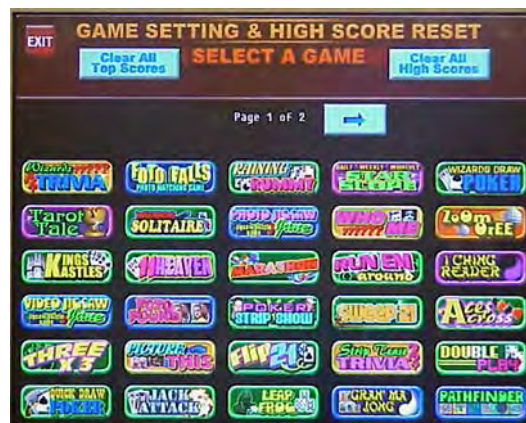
EXIT
GAME SETTING & HIGH SCORE RESET
Clear All Top Scores
SELECT A GAME
Clear All High Scores

Page 1 of 2

Wizards TRIVIA
FOTO FALLS PHOTO MATCHING GAME
RAINING RUMMY
DAILY WEEKLY MONTHLY STAR SCOPE
WIZARDS DRAW POKER
Tarot Tale
SOLITAIRE
PHOTO JIGSAW Jam
WHO ME
Zoom TrEE
KINGS KASTLES
HEAVEN
MARASHOW
RUN EM around
I CHING READER
VIDEO JIGSAW Jam
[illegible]
POKER STRIP SHOW
SWEEP 21
Aces Across
THREE X 3
PICTURE THIS
Flip 21
Strip Tease TRIVIA
DOUBLE PLAY
WILD DRAW POKER
JACK ATTACK
LEAP FROG
GRAN' MA JONG
PATHFINDER